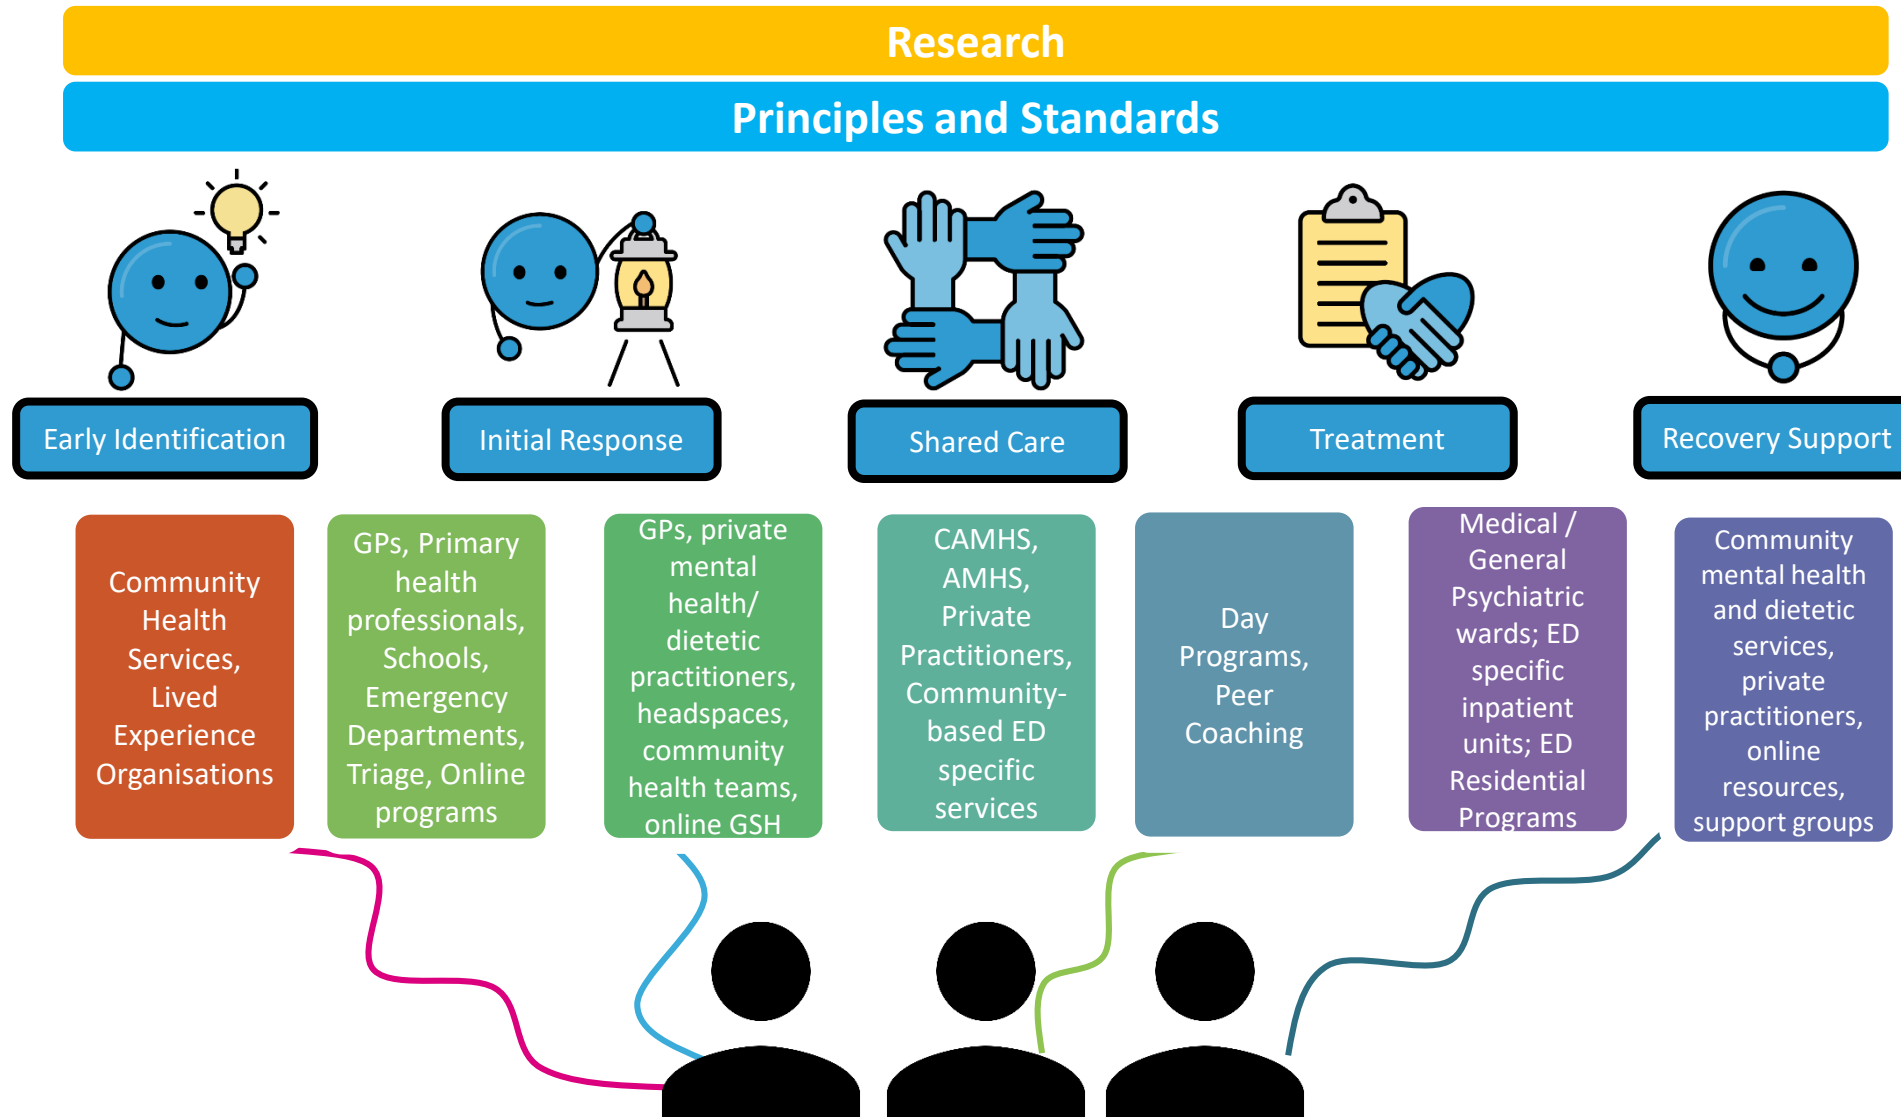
Research

Principles and Standards

Early Identification

Initial Response

Shared Care

Treatment

Recovery Support

Community Health Services, Lived Experience Organisations

GPs, Primary health professionals, Schools, Emergency Departments, Triage, Online programs

GPs, private mental health/ dietetic practitioners, headspaces, community health teams, online GSH

CAMHS, AMHS, Private Practitioners, Community-based ED specific services

Day Programs, Peer Coaching

Medical / General Psychiatric wards; ED specific inpatient units; ED Residential Programs

Community mental health and dietetic services, private practitioners, online resources, support groups